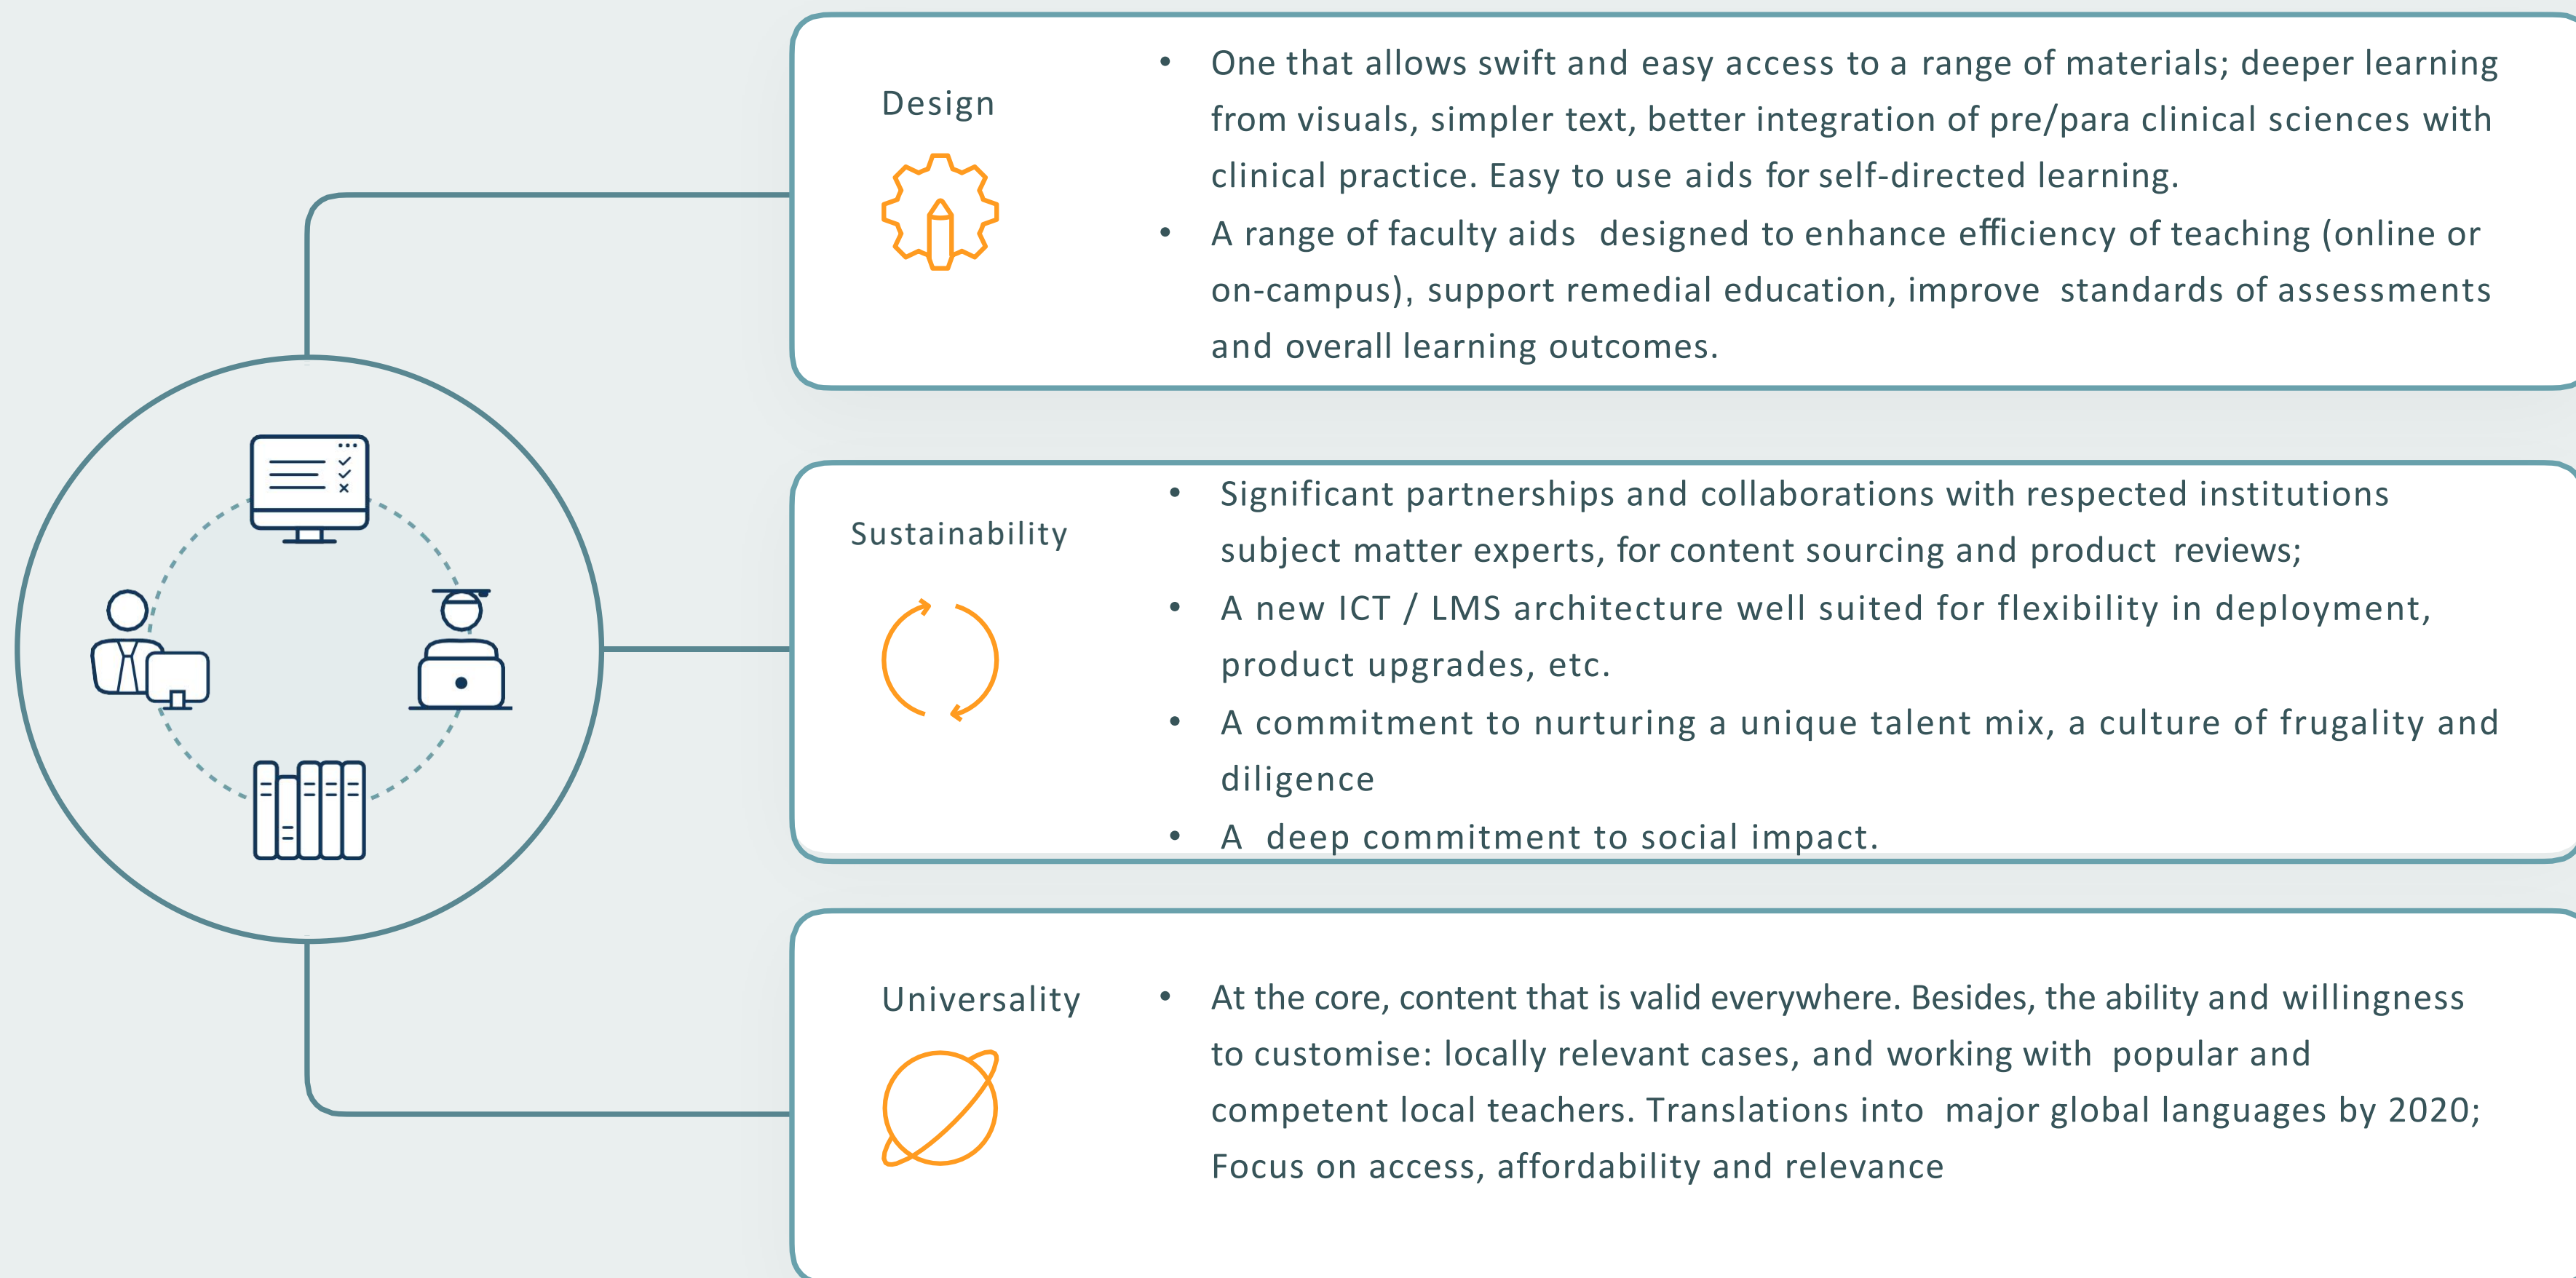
Design

- One that allows swift and easy access to a range of materials; deeper learning from visuals, simpler text, better integration of pre/para clinical sciences with clinical practice. Easy to use aids for self-directed learning.
- A range of faculty aids designed to enhance efficiency of teaching (online or on-campus), support remedial education, improve standards of assessments and overall learning outcomes.

Sustainability

- Significant partnerships and collaborations with respected institutions subject matter experts, for content sourcing and product reviews;
- A new ICT / LMS architecture well suited for flexibility in deployment, product upgrades, etc.
- A commitment to nurturing a unique talent mix, a culture of frugality and diligence
- A deep commitment to social impact.

Universality

- At the core, content that is valid everywhere. Besides, the ability and willingness to customise: locally relevant cases, and working with popular and competent local teachers. Translations into major global languages by 2020; Focus on access, affordability and relevance